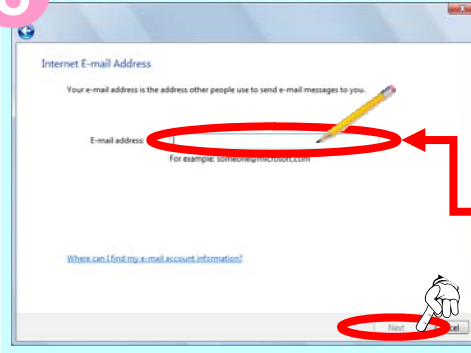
Internet E-mail Address

Your e-mail address is the address other people use to send e-mail messages to you.

E-mail address:

For example: someone@microsoft.com

Where can I find my e-mail account information?

Next

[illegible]cel